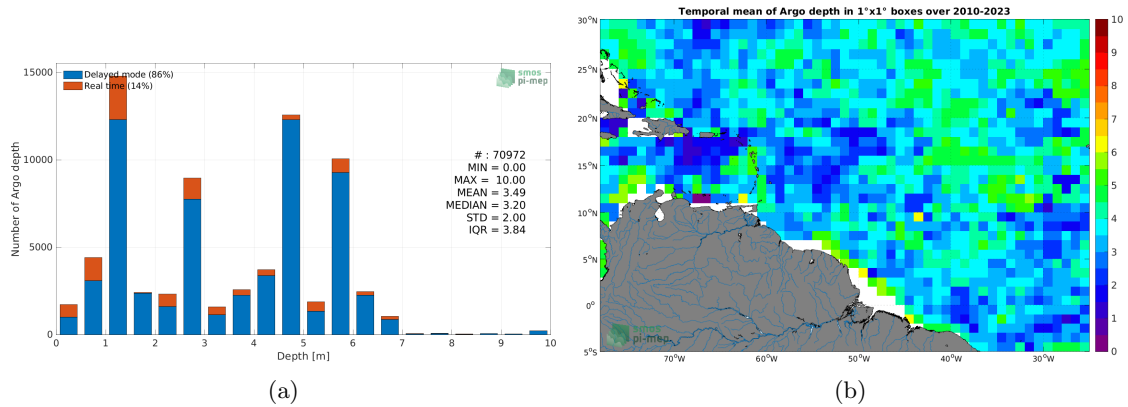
15000
Delayed mode (86%)
Real time (14%)
smos pi-mep
10000
# : 70972
MIN = 0.00
MAX = 10.00
MEAN = 3.49
MEDIAN = 3.20
STD = 2.00
IQR = 3.84
Number of Argo depth
5000
0
0 1 2 3 4 5 6 7 8 9 10
Depth [m]
(a)

Temporal mean of Argo depth in 1°x1° boxes over 2010-2023
30°N
25°N
20°N
15°N
10°N
5°N
0°
5°S
70°W 60°W 50°W 40°W 30°W
10
9
8
7
6
5
4
3
2
1
0
smos pi-mep
(b)